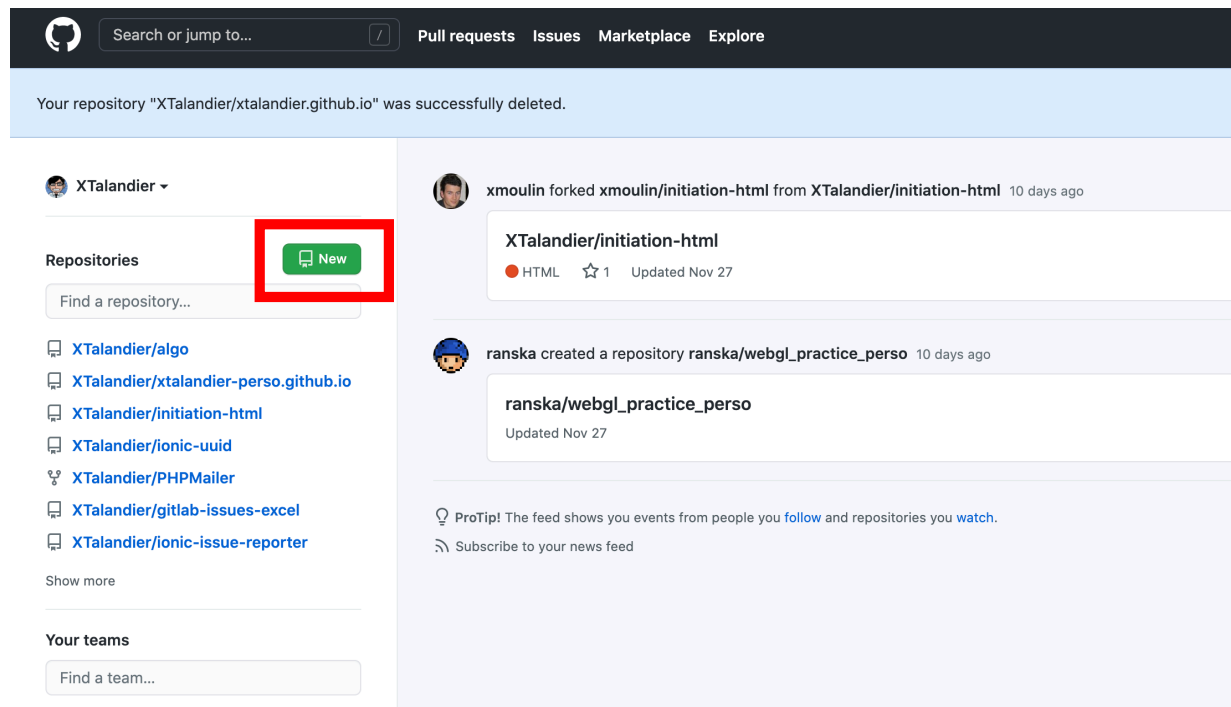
Search or jump to... /
Pull requests Issues Marketplace Explore

Your repository "XTalandier/xtalandier.github.io" was successfully deleted.

XTalandier

Repositories
New
Find a repository...
XTalandier/algo
XTalandier/xtalandier-perso.github.io
XTalandier/initiation-html
XTalandier/ionic-uuid
XTalandier/PHPMailer
XTalandier/gitlab-issues-excel
XTalandier/ionic-issue-reporter
Show more

Your teams
Find a team...

xmoulin forked xmoulin/initiation-html from XTalandier/initiation-html 10 days ago
XTalandier/initiation-html
HTML 1 Updated Nov 27

ranska created a repository ranska/webgl_practice_perso 10 days ago
ranska/webgl_practice_perso
Updated Nov 27

ProTip! The feed shows you events from people you follow and repositories you watch.
Subscribe to your news feed